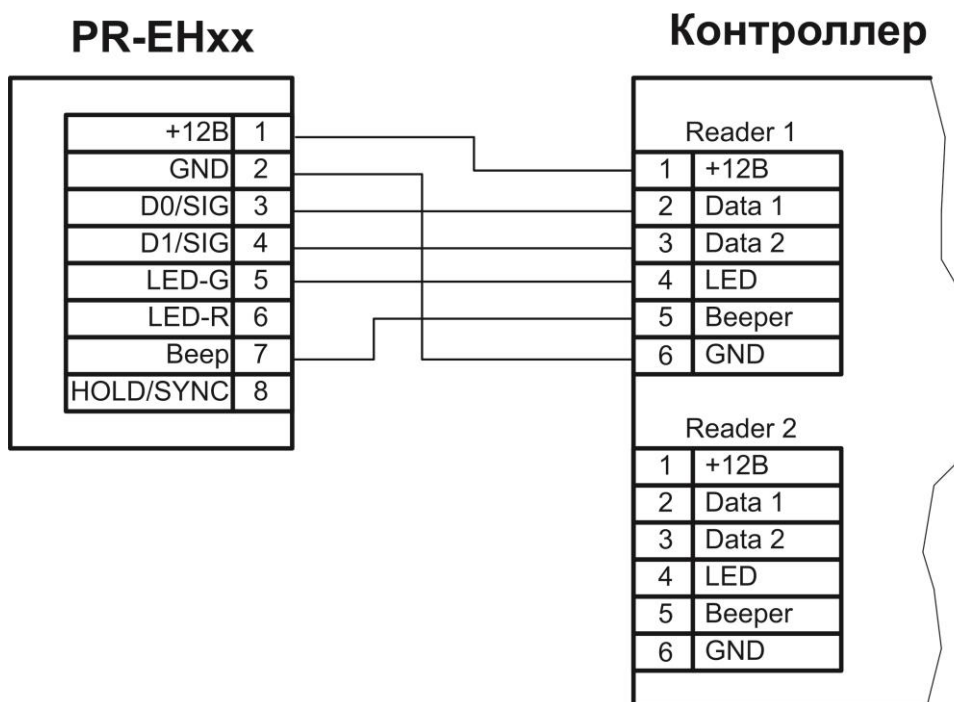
PR-EHxx

Контроллер

| +12В | 1 |
|---|---|
| GND | 2 |
| D0/SIG | 3 |
| D1/SIG | 4 |
| LED-G | 5 |
| LED-R | 6 |
| Beep | 7 |
| HOLD/SYNC | 8 |

Reader 1

| 1 | +12В |
|---|---|
| 2 | Data 1 |
| 3 | Data 2 |
| 4 | LED |
| 5 | Beeper |
| 6 | GND |

Reader 2

| 1 | +12В |
|---|---|
| 2 | Data 1 |
| 3 | Data 2 |
| 4 | LED |
| 5 | Beeper |
| 6 | GND |